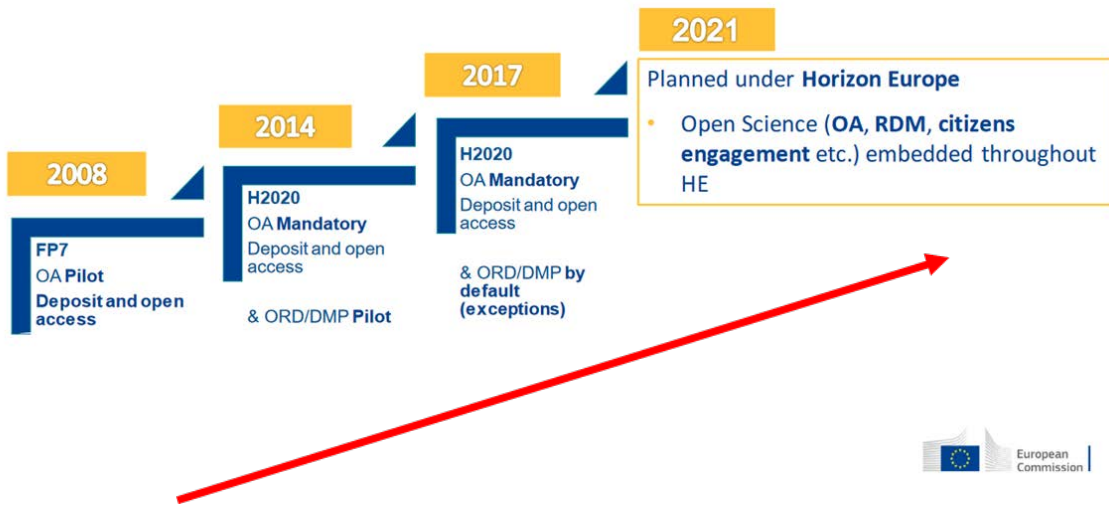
2008

FP7
OA **Pilot**
**Deposit and open access**

2014

**H2020**
OA **Mandatory**
Deposit and open access

& ORD/DMP **Pilot**

2017

**H2020**
OA **Mandatory**
Deposit and open access

& ORD/DMP **by default (exceptions)**

2021

Planned under **Horizon Europe**

• Open Science (**OA**, **RDM**, **citizens engagement** etc.) embedded throughout HE

European Commission